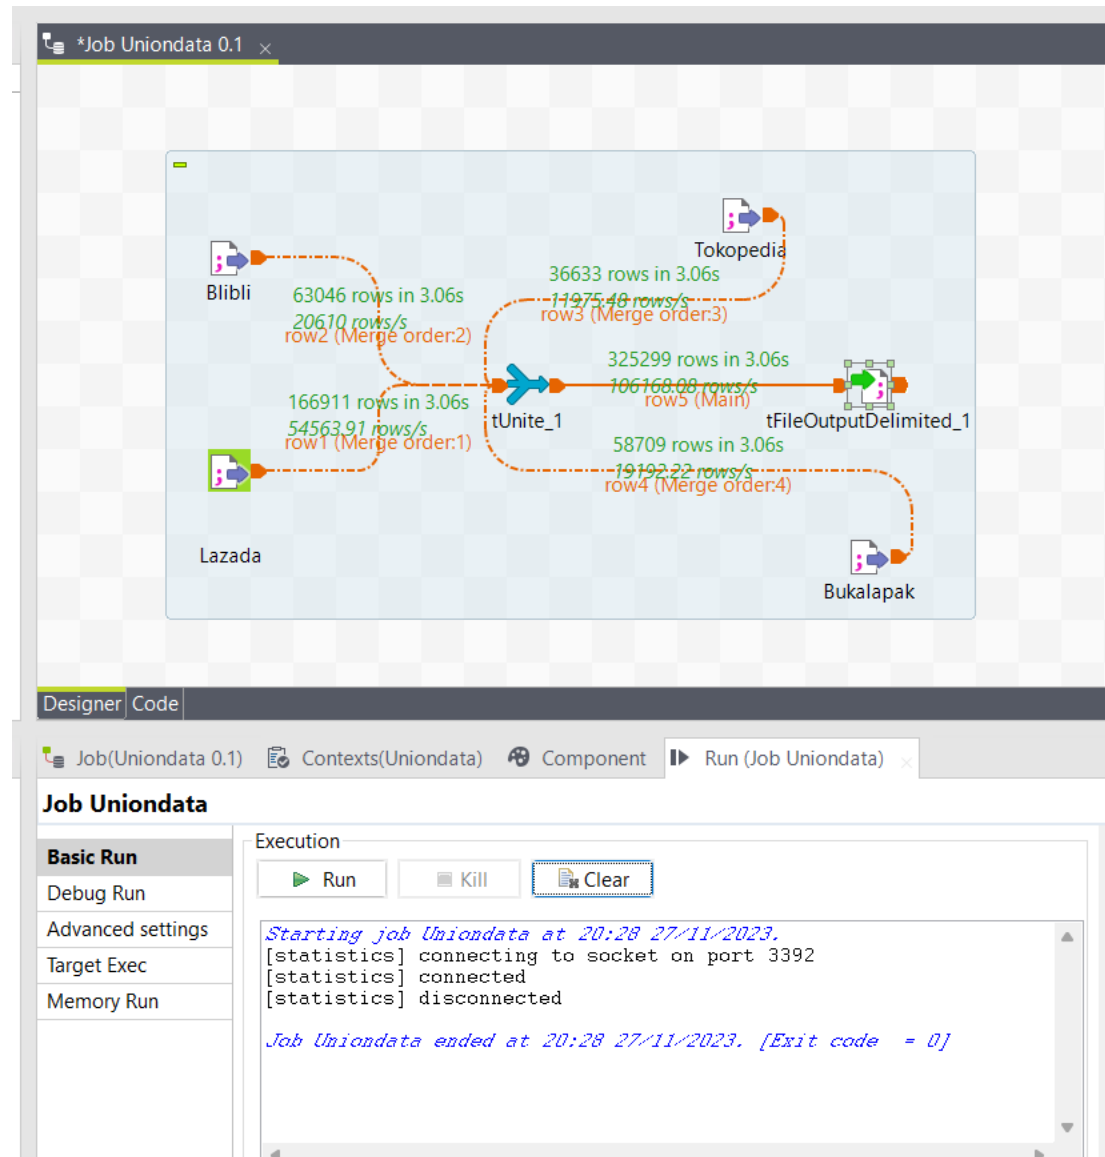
*Job Uniondata 0.1

Blibli
63046 rows in 3.06s
20610 rows/s
row2 (Merge order:2)

Tokopedia
36633 rows in 3.06s
11975.48 rows/s
row3 (Merge order:3)

325299 rows in 3.06s
106168.08 rows/s
row5 (Main)

166911 rows in 3.06s
54563.91 rows/s
row1 (Merge order:1)

tUnite_1
tFileOutputDelimited_1

58709 rows in 3.06s
19192.22 rows/s
row4 (Merge order:4)

Lazada
Bukalapak

Designer Code

Job(Uniondata 0.1) Contexts(Uniondata) Component Run (Job Uniondata)

Job Uniondata

Basic Run
Debug Run
Advanced settings
Target Exec
Memory Run

Execution
Run Kill Clear

Starting job Uniondata at 20:28 27/11/2023.
[statistics] connecting to socket on port 3392
[statistics] connected
[statistics] disconnected

Job Uniondata ended at 20:28 27/11/2023. [Exit code = 0]